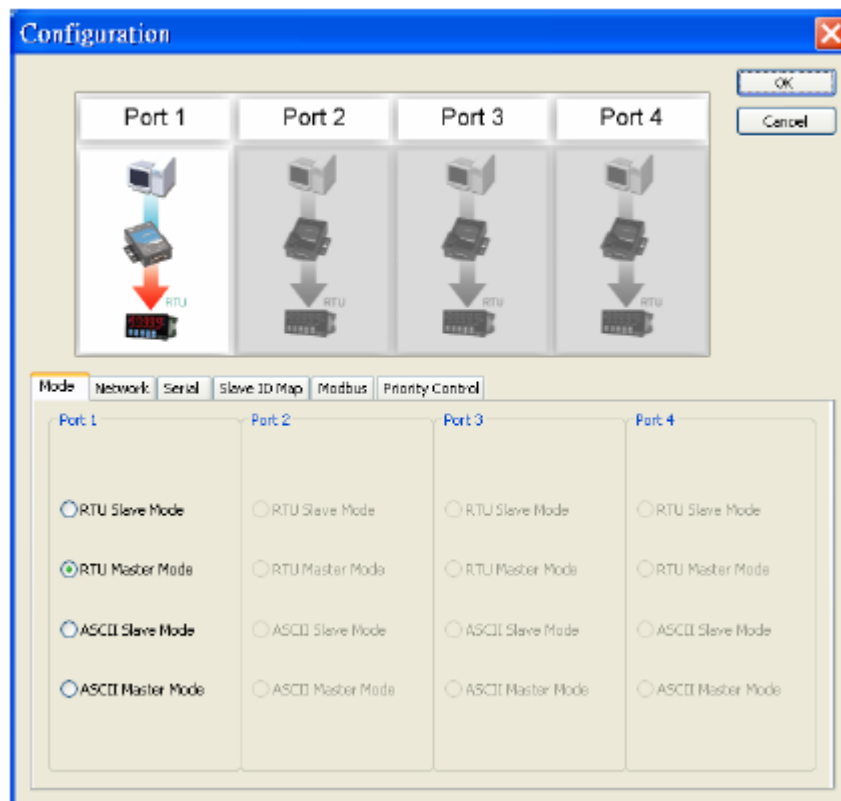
Configuration

OK
Cancel

Port 1
Port 2
Port 3
Port 4

RTU
RTU
RTU
RTU

Mode | Network | Serial | Slave ID Map | Modbus | Priority Control

Port 1
RTU Slave Mode
RTU Master Mode
ASCII Slave Mode
ASCII Master Mode

Port 2
RTU Slave Mode
RTU Master Mode
ASCII Slave Mode
ASCII Master Mode

Port 3
RTU Slave Mode
RTU Master Mode
ASCII Slave Mode
ASCII Master Mode

Port 4
RTU Slave Mode
RTU Master Mode
ASCII Slave Mode
ASCII Master Mode